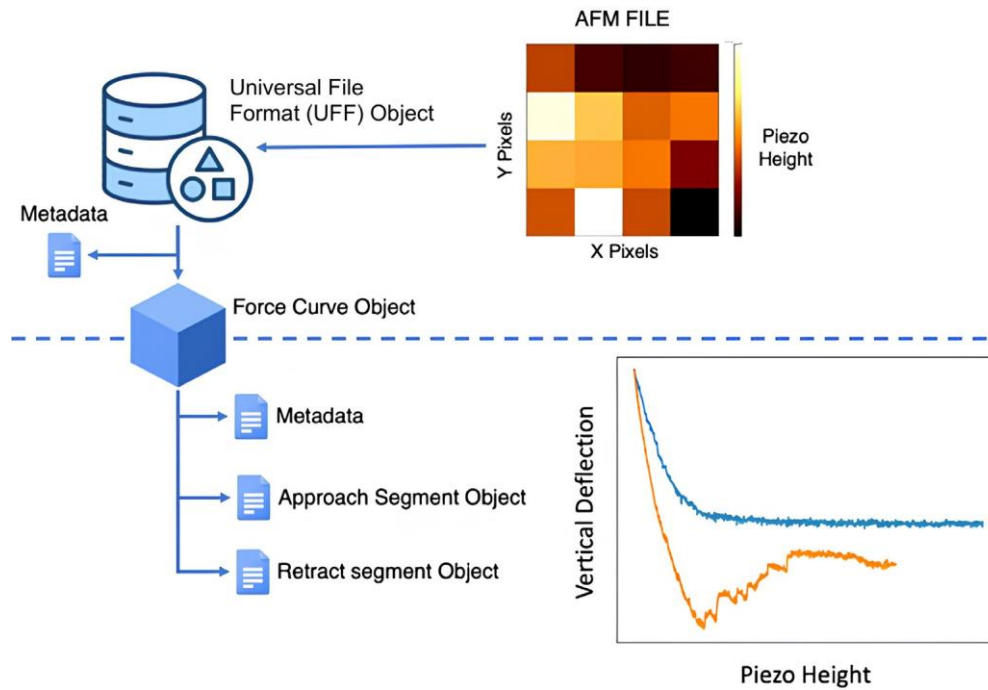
AFM FILE

Universal File Format (UFF) Object

Y Pixels

Piezo Height

X Pixels

Metadata

Force Curve Object

Metadata

Approach Segment Object

Retract segment Object

Vertical Deflection

Piezo Height